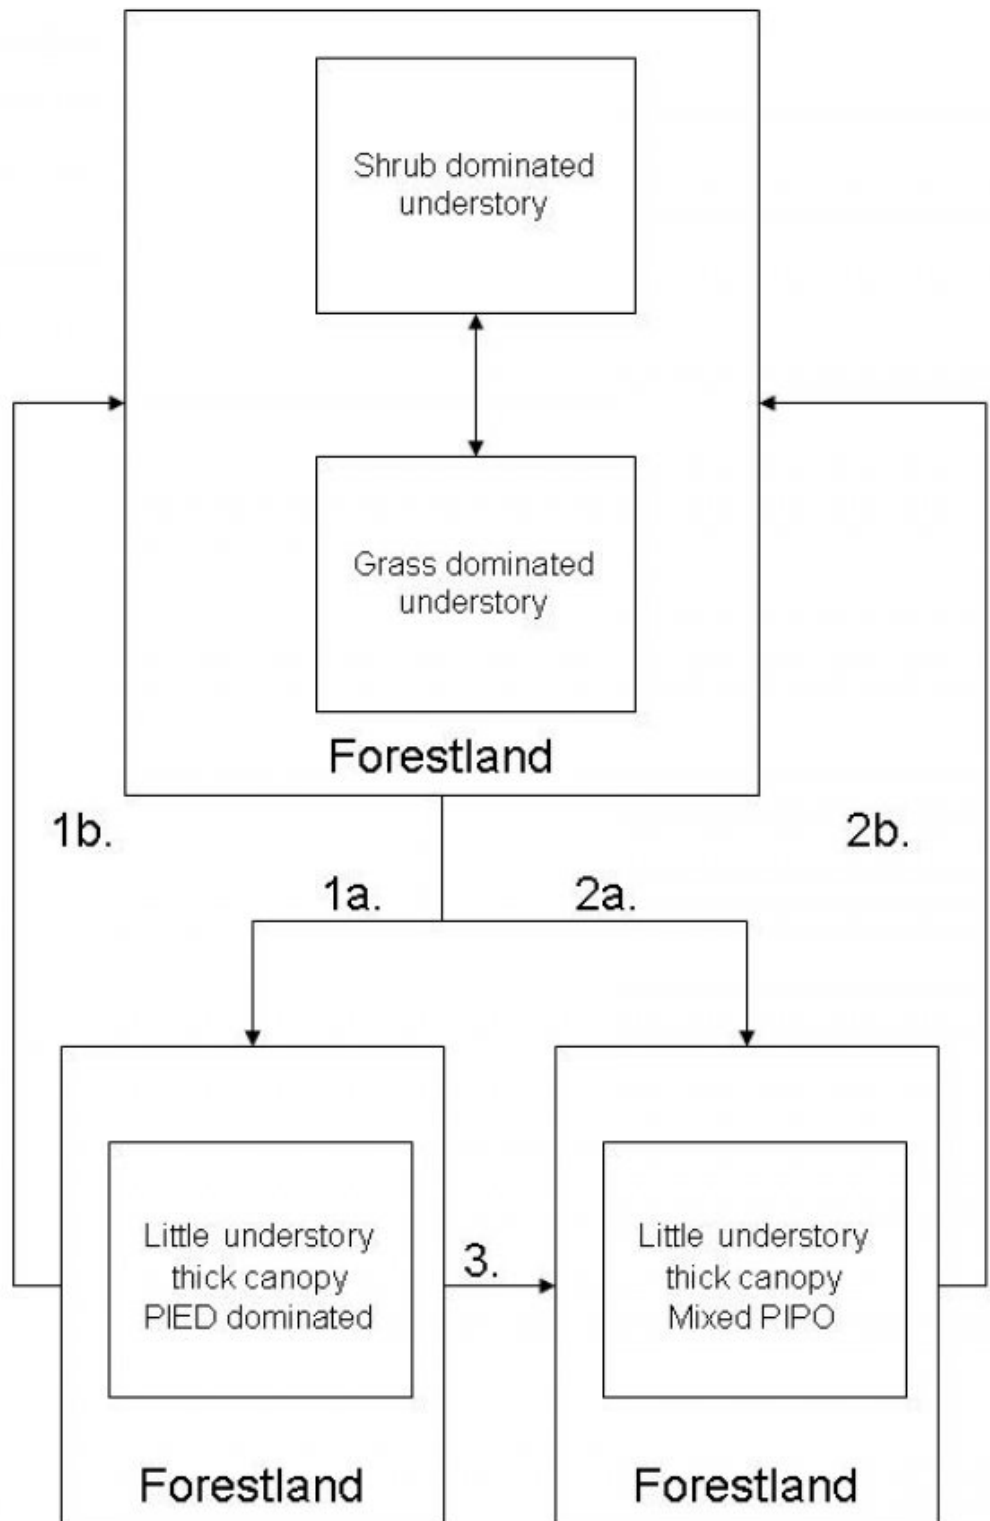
Shrub dominated understory

Grass dominated understory

Forestland

1b.

2b.

1a.

2a.

Little understory thick canopy PIED dominated

3.

Little understory thick canopy Mixed PIPO

Forestland

Forestland